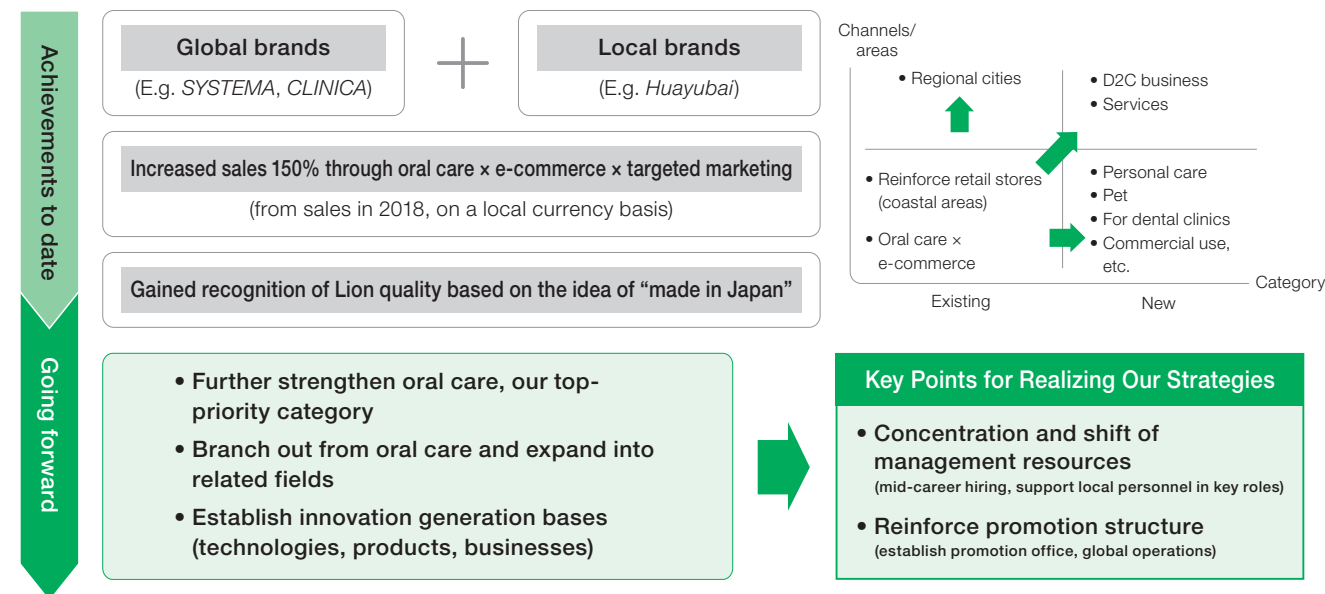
Achievements to date

Global brands
(E.g. SYSTEMA, CLINICA)

Local brands
(E.g. Huayubai)

Increased sales 150% through oral care × e-commerce × targeted marketing
(from sales in 2018, on a local currency basis)

Gained recognition of Lion quality based on the idea of "made in Japan"

Channels/ areas

• Regional cities

• D2C business
• Services

• Reinforce retail stores (coastal areas)

• Oral care × e-commerce

• Personal care
• Pet
• For dental clinics
• Commercial use, etc.

Existing

New

Category

Going forward

• Further strengthen oral care, our top-priority category
• Branch out from oral care and expand into related fields
• Establish innovation generation bases (technologies, products, businesses)

Key Points for Realizing Our Strategies

• Concentration and shift of management resources
(mid-career hiring, support local personnel in key roles)
• Reinforce promotion structure
(establish promotion office, global operations)